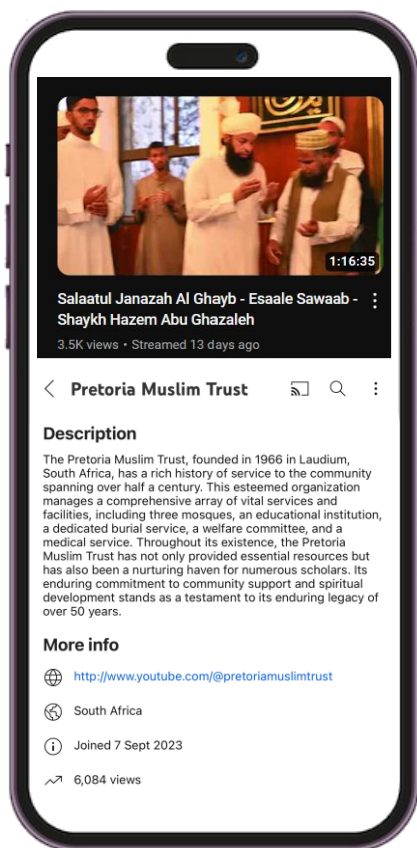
1:16:35

Salaatul Janazah Al Ghayb - Esaale Sawaab - Shaykh Hazem Abu Ghazaleh

3.5K views • Streamed 13 days ago

Pretoria Muslim Trust

Description

The Pretoria Muslim Trust, founded in 1966 in Laudium, South Africa, has a rich history of service to the community spanning over half a century. This esteemed organization manages a comprehensive array of vital services and facilities, including three mosques, an educational institution, a dedicated burial service, a welfare committee, and a medical service. Throughout its existence, the Pretoria Muslim Trust has not only provided essential resources but has also been a nurturing haven for numerous scholars. Its enduring commitment to community support and spiritual development stands as a testament to its enduring legacy of over 50 years.

More info

http://www.youtube.com/@pretoriamuslimtrust

South Africa

Joined 7 Sept 2023

6,084 views